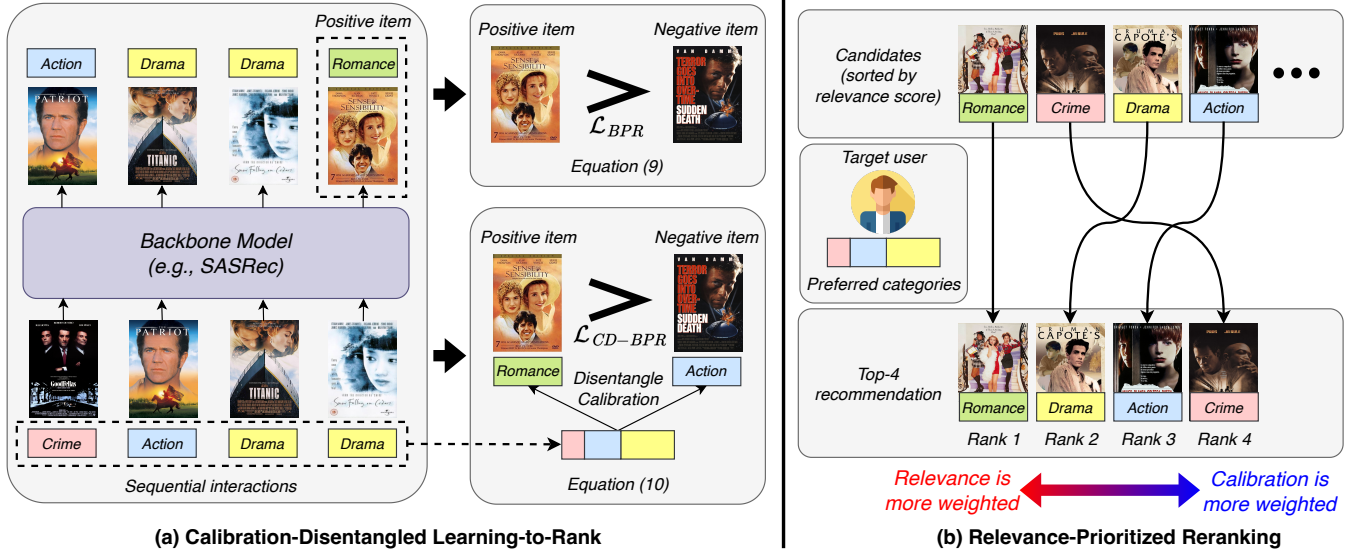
Positive item

Action Drama Drama Romance

PATRIOT TITANIC SENSE SENSIBILITY

Backbone Model (e.g., SASRec)

PATRIOT TITANIC

Crime Action Drama Drama

Sequential interactions

Positive item Negative item

SENSE SENSIBILITY TERROR GOES INTO OVERTIME SUDDEN DEATH

$\mathcal{L}_{BPR}$

Equation (9)

Positive item Negative item

SENSE SENSIBILITY TERROR GOES INTO OVERTIME SUDDEN DEATH

$\mathcal{L}_{CD-BPR}$

Romance Action

Disentangle Calibration

Equation (10)

(a) Calibration-Disentangled Learning-to-Rank

Candidates (sorted by relevance score)

Romance Crime Drama Action

Target user

Preferred categories

Top-4 recommendation

Romance Drama Action Crime

Rank 1 Rank 2 Rank 3 Rank 4

Relevance is more weighted

Calibration is more weighted

(b) Relevance-Prioritized Reranking